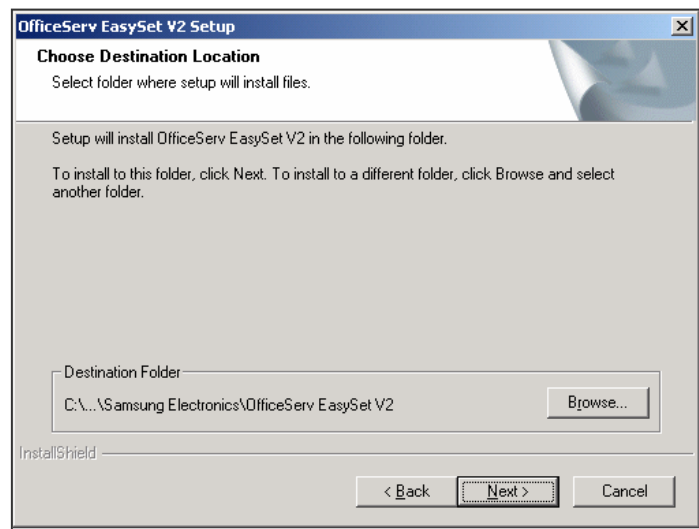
OfficeServ EasySet V2 Setup

Choose Destination Location

Select folder where setup will install files.

Setup will install OfficeServ EasySet V2 in the following folder.

To install to this folder, click Next. To install to a different folder, click Browse and select another folder.

Destination Folder

C:\...\Samsung Electronics\OfficeServ EasySet V2

Browse...

InstallShield

< Back

Next >

Cancel